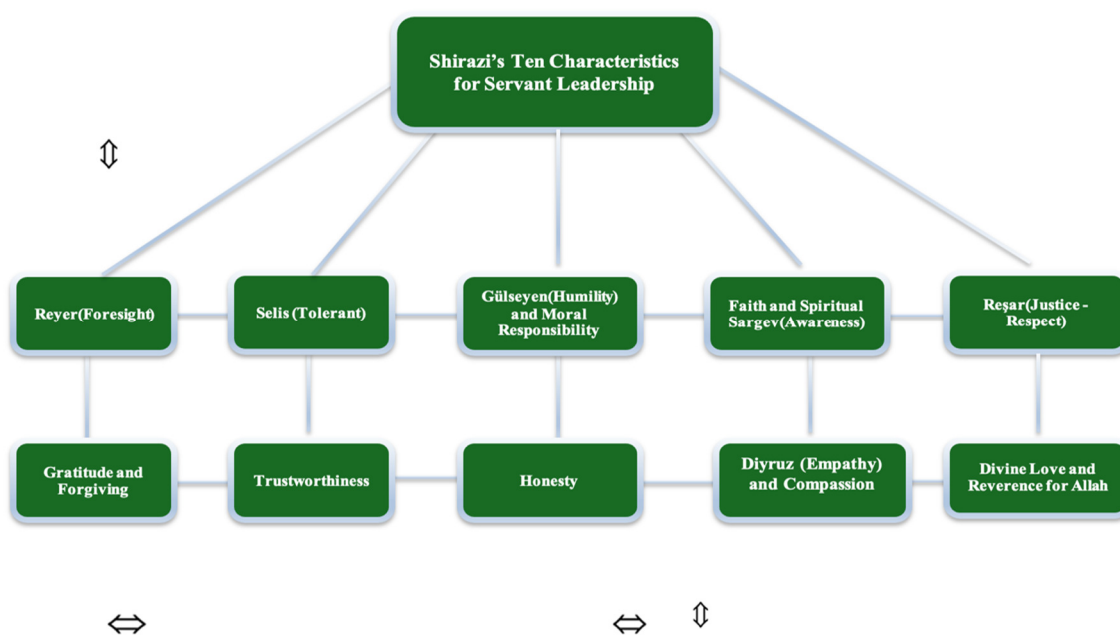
Shirazi's Ten Characteristics for Servant Leadership

⇳

Reyer(Foresight)

Selis (Tolerant)

Gülseyen(Humility) and Moral Responsibility

Faith and Spiritual Sargev(Awareness)

Reşar(Justice - Respect)

Gratitude and Forgiving

Trustworthiness

Honesty

Diyruz (Empathy) and Compassion

Divine Love and Reverence for Allah

⇔

⇔

⇳